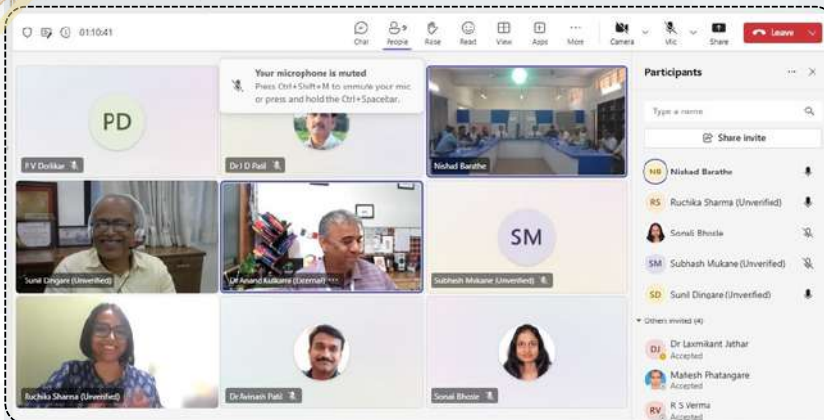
01:10:41

Chat People Raise React View Apps More Camera Mic Share Leave

Your microphone is muted
Press Ctrl+Shift+M to unmute your mic or press and hold the Ctrl+Spacebar.

PD
P V Dorlikar

Dr I D Patil

Nishad Barathe

Sunil Dingare (Unverified)

Dr Anand Kulkarni (External)

SM
Subhash Mukane (Unverified)

Ruchika Sharma (Unverified)

Dr Avinash Patil

Sonali Bhosle

Participants

Type a name

Share invite

NB Nishad Barathe

RS Ruchika Sharma (Unverified)

Sonali Bhosle

SM Subhash Mukane (Unverified)

SD Sunil Dingare (Unverified)

Others invited (4)

DJ Dr Laxmikant Jathar
Accepted

Mahesh Phatangare
Accepted

RV R S Verma
Accepted